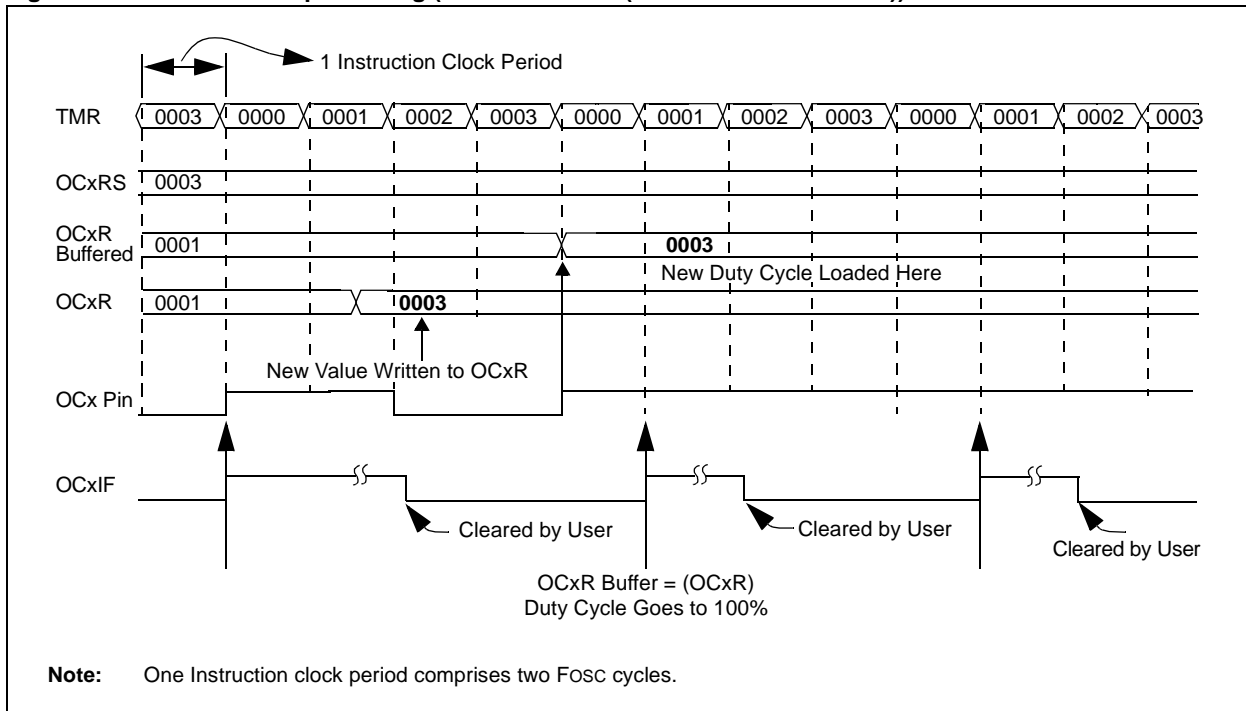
1 Instruction Clock Period

TMR 0003 0000 0001 0002 0003 0000 0001 0002 0003 0000 0001 0002 0003

OCxRS 0003

OCxR Buffered 0001 0003

New Duty Cycle Loaded Here

OCxR 0001 0003

New Value Written to OCxR

OCx Pin

OCxIF

Cleared by User

Cleared by User

Cleared by User

OCxR Buffer = (OCxR)
Duty Cycle Goes to 100%

**Note:** One Instruction clock period comprises two FOSC cycles.